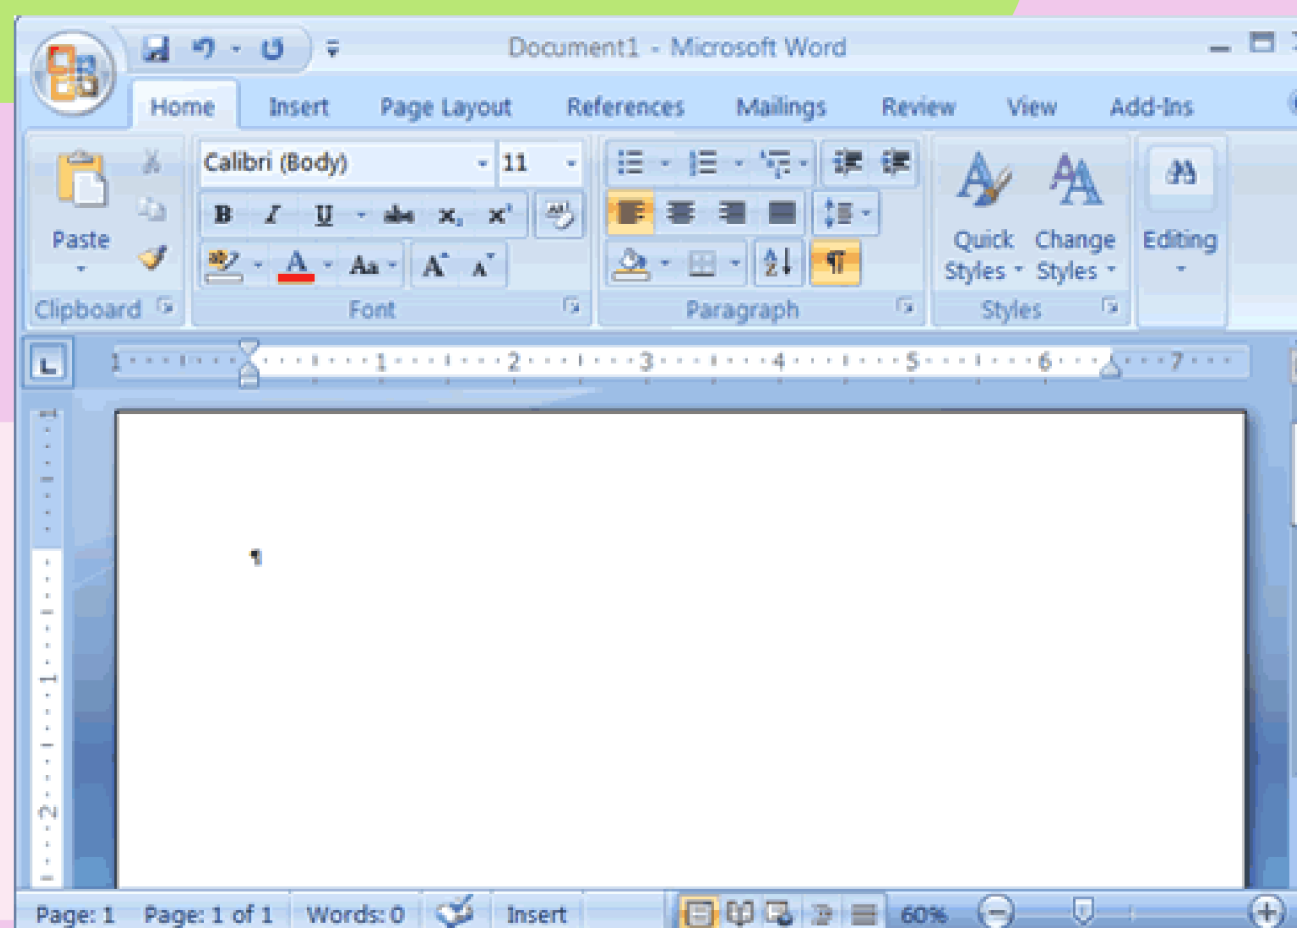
Document1 - Microsoft Word

Home Insert Page Layout References Mailings Review View Add-Ins

Paste
Clipboard

Calibri (Body) 11
B I U abc $x_2$ $x^2$
A Aa A A
Font

Paragraph

Quick Styles
Change Styles
Styles

Editing

1 2 3 4 5 6 7

1 2

¶

Page: 1 Page: 1 of 1 Words: 0 Insert 60%